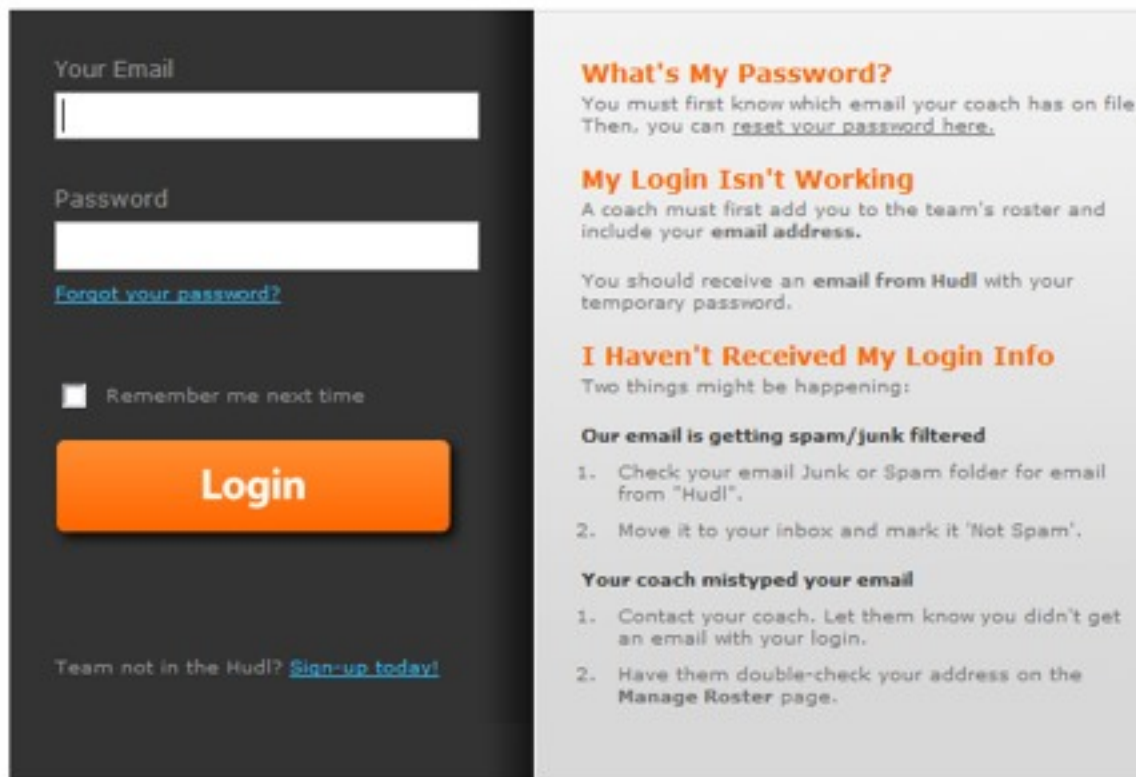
Your Email

Password

Forgot your password?

Remember me next time

Login

Team not in the Hudl? Sign-up today!

What's My Password?
You must first know which email your coach has on file
Then, you can reset your password here.

My Login Isn't Working
A coach must first add you to the team's roster and include your email address.

You should receive an email from Hudl with your temporary password.

I Haven't Received My Login Info
Two things might be happening:

Our email is getting spam/junk filtered

1. Check your email Junk or Spam folder for email from "Hudl".
2. Move it to your inbox and mark it 'Not Spam'.

Your coach mistyped your email

1. Contact your coach. Let them know you didn't get an email with your login.
2. Have them double-check your address on the Manage Roster page.